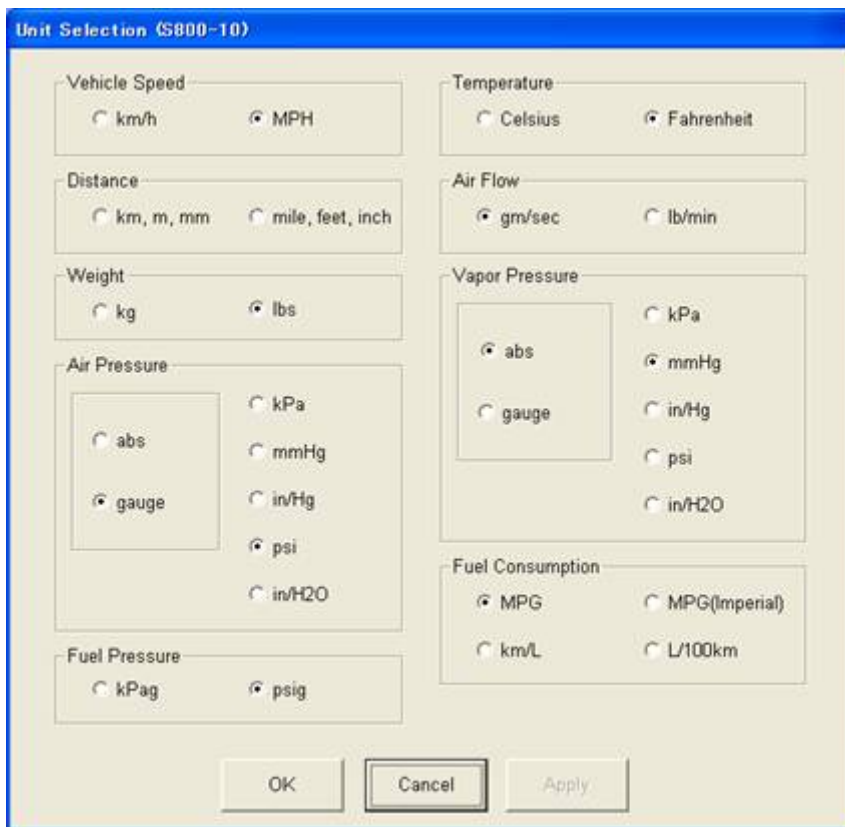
Unit Selection (S800-10)

Vehicle Speed
km/h
MPH

Distance
km, m, mm
mile, feet, inch

Weight
kg
lbs

Air Pressure
abs
gauge
kPa
mmHg
in/Hg
psi
in/H2O

Fuel Pressure
kPag
psig

Temperature
Celsius
Fahrenheit

Air Flow
gm/sec
lb/min

Vapor Pressure
abs
gauge
kPa
mmHg
in/Hg
psi
in/H2O

Fuel Consumption
MPG
MPG(Imperial)
km/L
L/100km

OK
Cancel
Apply